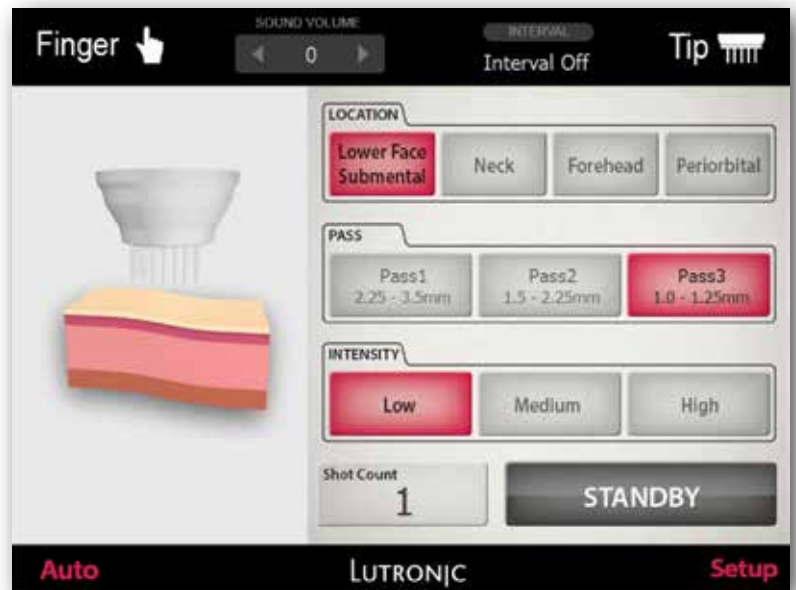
Finger

SOUND VOLUME

0

INTERVAL

Interval Off

Tip

LOCATION

Lower Face Submental

Neck

Forehead

Periorbital

PASS

Pass1
2.25 - 3.5mm

Pass2
1.5 - 2.25mm

Pass3
1.0 - 1.25mm

INTENSITY

Low

Medium

High

Shot Count
1

STANDBY

Auto

LUTRONIC

Setup